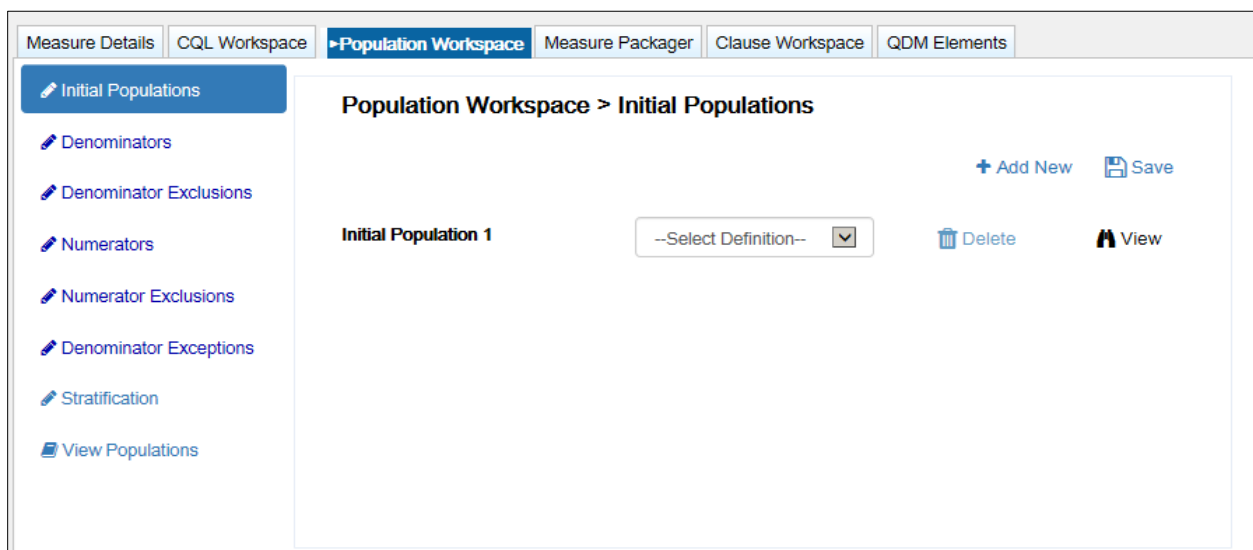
Measure Details | CQL Workspace | ▸Population Workspace | Measure Packager | Clause Workspace | QDM Elements

Initial Populations
Denominators
Denominator Exclusions
Numerators
Numerator Exclusions
Denominator Exceptions
Stratification
View Populations

Population Workspace > Initial Populations

+ Add New  Save

Initial Population 1  --Select Definition--  Delete  View